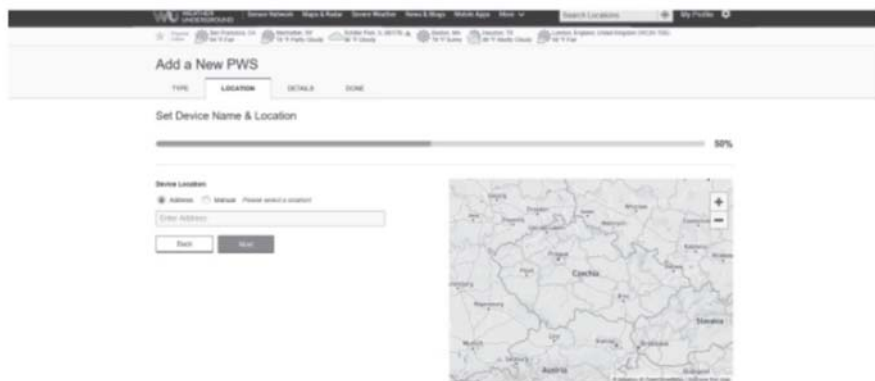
WEATHER UNDERGROUND | Sensor Network Maps & Radar Severe Weather News & Blogs Mobile Apps More

Search Locations

My Profile

San Francisco, CA Manhattan, NY Schiller Park, IL Boston, MA Houston, TX London, England, United Kingdom

Add a New PWS

TYPE LOCATION DETAILS DONE

Set Device Name & Location

50%

Device Location

Address Manual Please select a location!

Enter Address

Back Next

Czechia

Slovakia

Austria

+
−